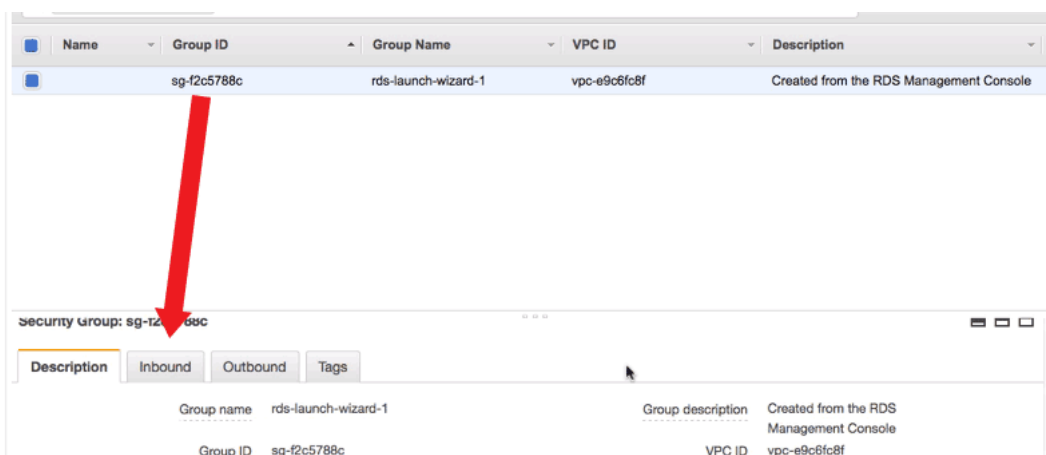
| | Name | Group ID | Group Name | VPC ID | Description |
|---|---|---|---|---|---|
| | | sg-f2c5788c | rds-launch-wizard-1 | vpc-e9c6fc8f | Created from the RDS Management Console |

Security Group: sg-f2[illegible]88c

Description Inbound Outbound Tags

Group name rds-launch-wizard-1

Group description Created from the RDS Management Console

Group ID sg-f2c5788c

VPC ID vpc-e9c6fc8f